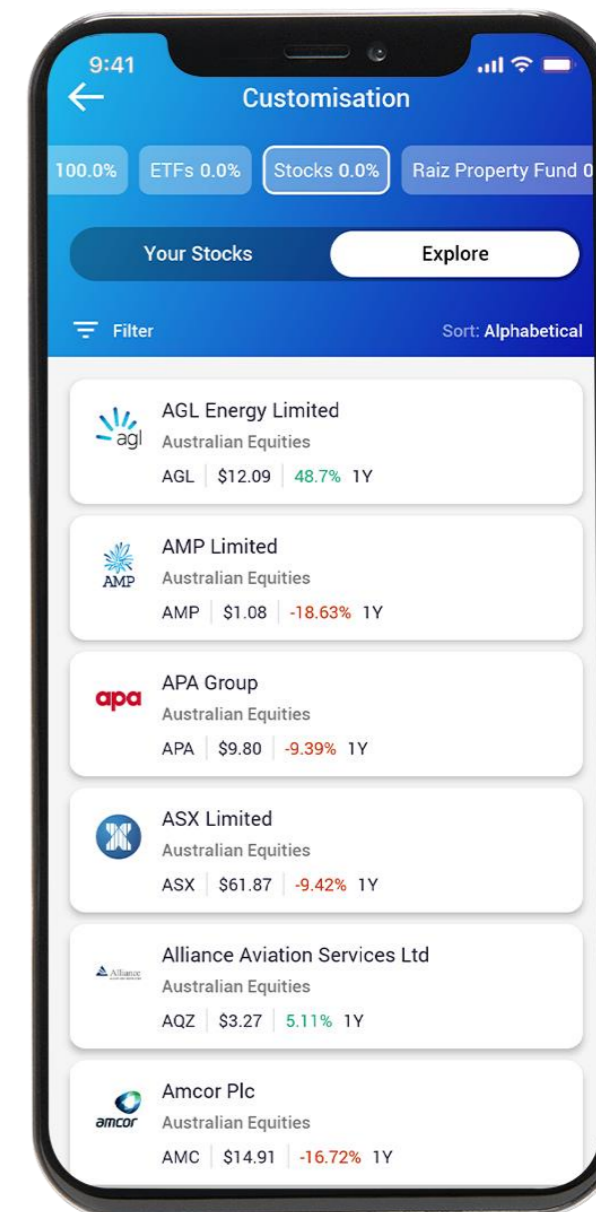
9:41

Customisation

100.0% ETFs 0.0% Stocks 0.0% Raiz Property Fund 0

Your Stocks Explore

Filter Sort: Alphabetical

agl
AGL Energy Limited
Australian Equities
AGL | $12.09 | 48.7% 1Y

AMP
AMP Limited
Australian Equities
AMP | $1.08 | -18.63% 1Y

apa
APA Group
Australian Equities
APA | $9.80 | -9.39% 1Y

ASX Limited
Australian Equities
ASX | $61.87 | -9.42% 1Y

Alliance
Alliance Aviation Services Ltd
Australian Equities
AQZ | $3.27 | 5.11% 1Y

amcor
Amcor Plc
Australian Equities
AMC | $14.91 | -16.72% 1Y